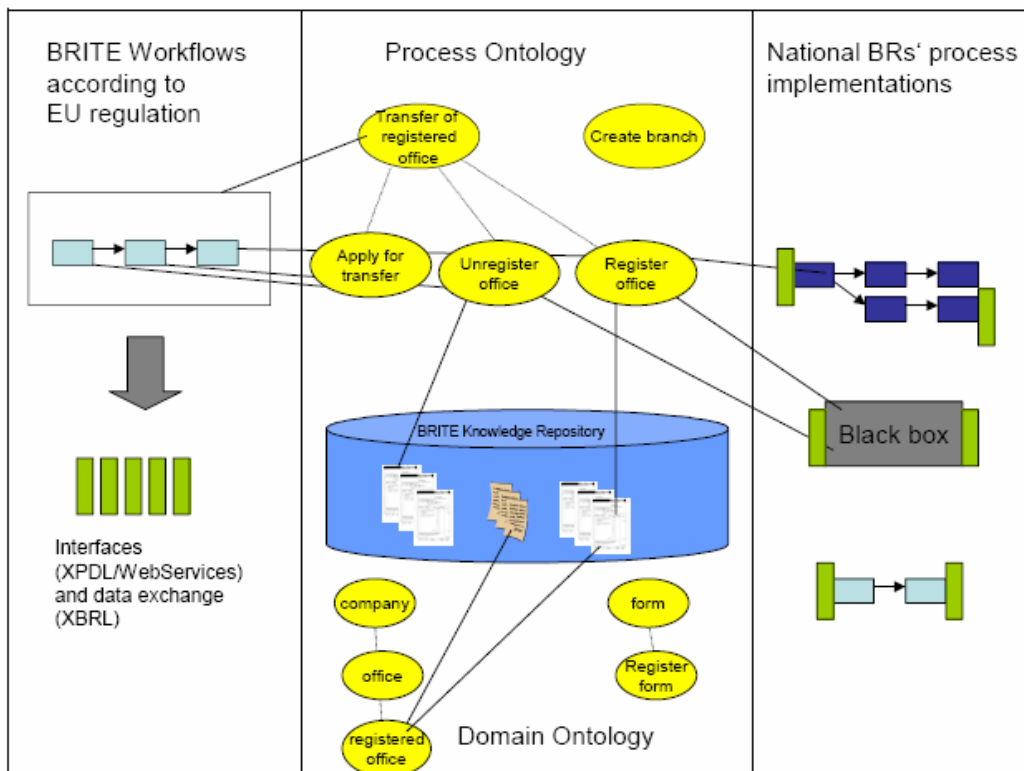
BRITE Workflows according to EU regulation

Process Ontology

National BRs‘ process implementations

Transfer of registered office

Create branch

Apply for transfer

Unregister office

Register office

Black box

BRITE Knowledge Repository

Interfaces (XPDL/WebServices) and data exchange (XBRL)

company

form

office

Register form

registered office

Domain Ontology